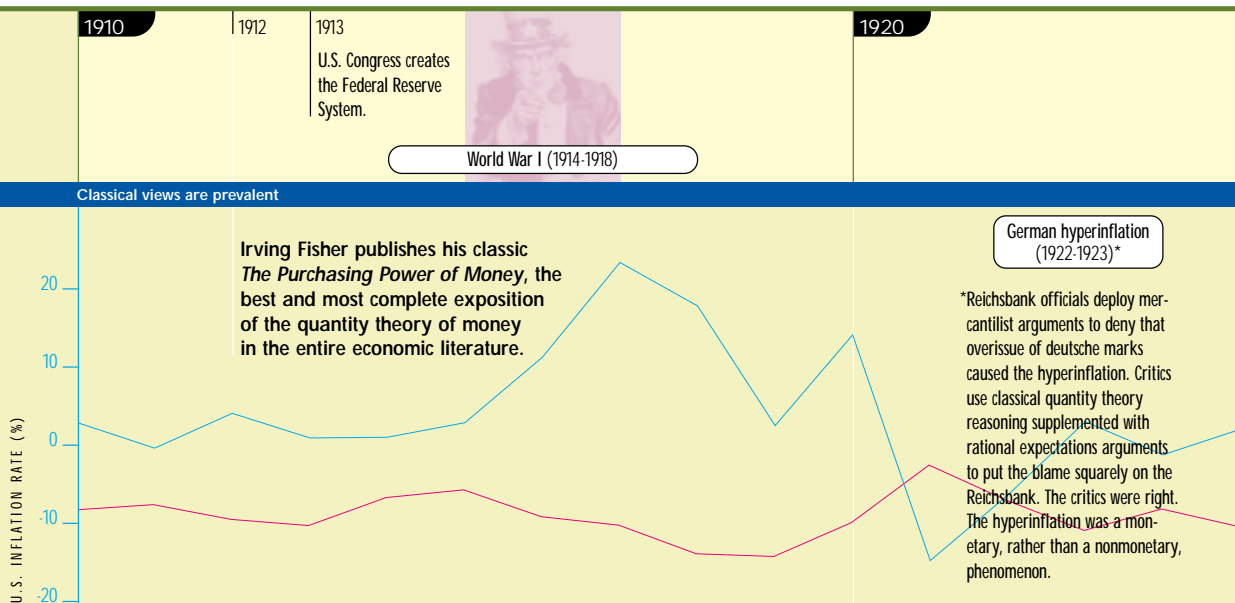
1910

1912

1913
U.S. Congress creates the Federal Reserve System.

1920

World War I (1914-1918)

Classical views are prevalent

Irving Fisher publishes his classic *The Purchasing Power of Money*, the best and most complete exposition of the quantity theory of money in the entire economic literature.

German hyperinflation (1922-1923)*

*Reichsbank officials deploy mercantilist arguments to deny that overissue of deutsche marks caused the hyperinflation. Critics use classical quantity theory reasoning supplemented with rational expectations arguments to put the blame squarely on the Reichsbank. The critics were right. The hyperinflation was a monetary, rather than a nonmonetary, phenomenon.

20
10
0
-10
-20

U.S. INFLATION RATE (%)